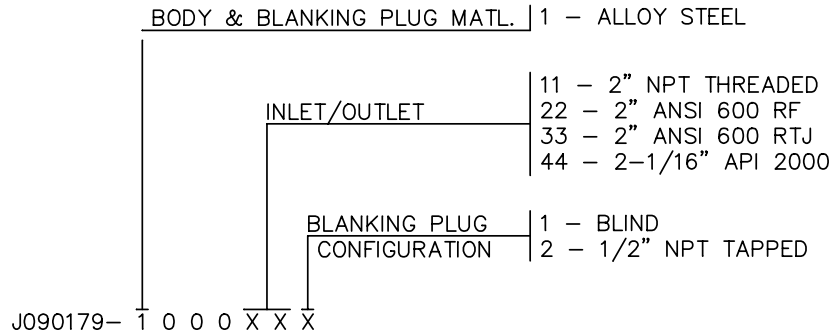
BODY & BLANKING PLUG MATL. | 1 – ALLOY STEEL

INLET/OUTLET
11 – 2" NPT THREADED
22 – 2" ANSI 600 RF
33 – 2" ANSI 600 RTJ
44 – 2–1/16" API 2000

BLANKING PLUG CONFIGURATION
1 – BLIND
2 – 1/2" NPT TAPPED

J090179– 1 0 0 0 X X X